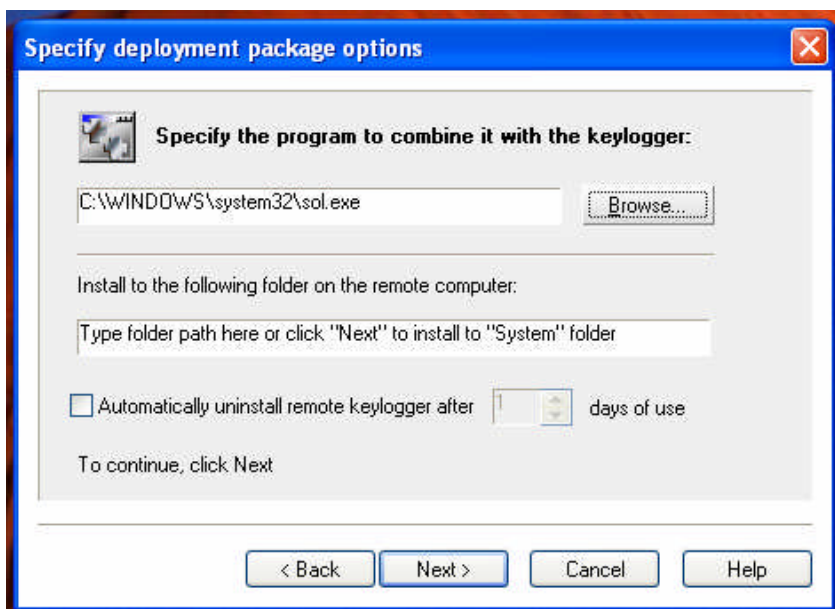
Specify deployment package options

Specify the program to combine it with the keylogger:

C:\WINDOWS\system32\sol.exe

Browse...

Install to the following folder on the remote computer:

Type folder path here or click "Next" to install to "System" folder

Automatically uninstall remote keylogger after 1 days of use

To continue, click Next

< Back
Next >
Cancel
Help